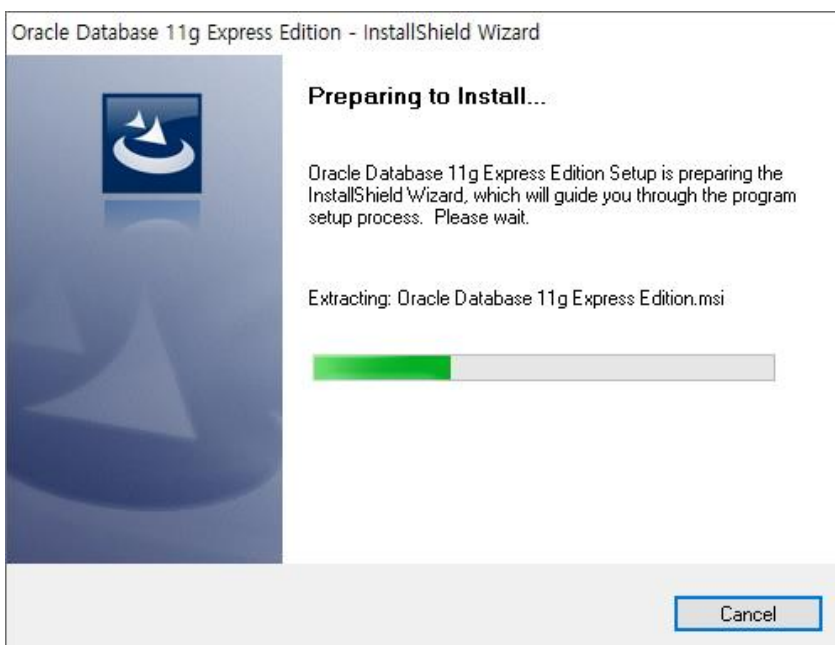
Oracle Database 11g Express Edition - InstallShield Wizard

Preparing to Install...

Oracle Database 11g Express Edition Setup is preparing the InstallShield Wizard, which will guide you through the program setup process. Please wait.

Extracting: Oracle Database 11g Express Edition.msi

Cancel